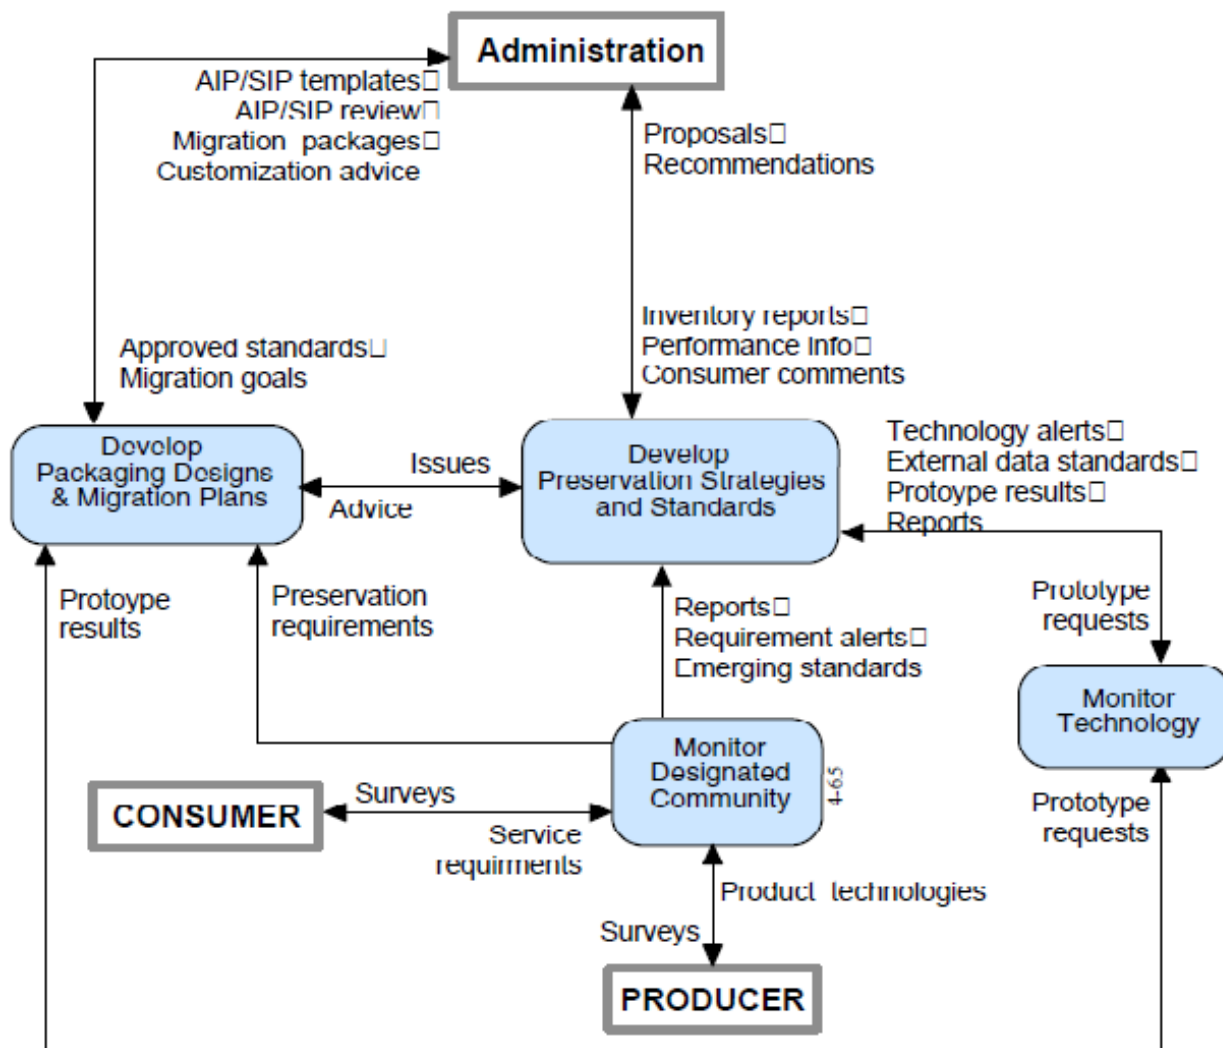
Administration

AIP/SIP templates□
AIP/SIP review□
Migration packages□
Customization advice

Proposals□
Recommendations

Approved standards□
Migration goals

Inventory reports□
Performance info□
Consumer comments

Develop Packaging Designs & Migration Plans

Issues

Advice

Develop Preservation Strategies and Standards

Technology alerts□
External data standards□
Protoype results□
Reports

Protoype results

Preservation requirements

Reports□
Requirement alerts□
Emerging standards

Prototype requests

Monitor Technology

Monitor Designated Community

4-65

CONSUMER

Surveys

Service requirments

Product technologies

Surveys

Prototype requests

PRODUCER